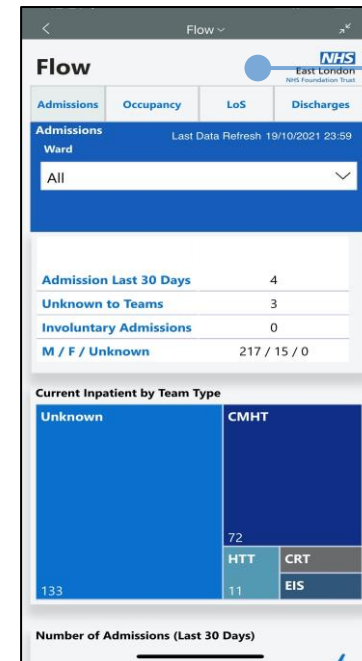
<

Flow

Flow

NHS
East London
NHS Foundation Trust

| Admissions | Occupancy | LoS | Discharges |
|---|---|---|---|

Admissions
Last Data Refresh 19/10/2021 23:59

Ward

All

| | |
|---|---|
| Admission Last 30 Days | 4 |
| Unknown to Teams | 3 |
| Involuntary Admissions | 0 |
| M / F / Unknown | 217 / 15 / 0 |

Current Inpatient by Team Type

Unknown

133

CMHT

72

HTT

11

CRT

EIS

Number of Admissions (Last 30 Days)